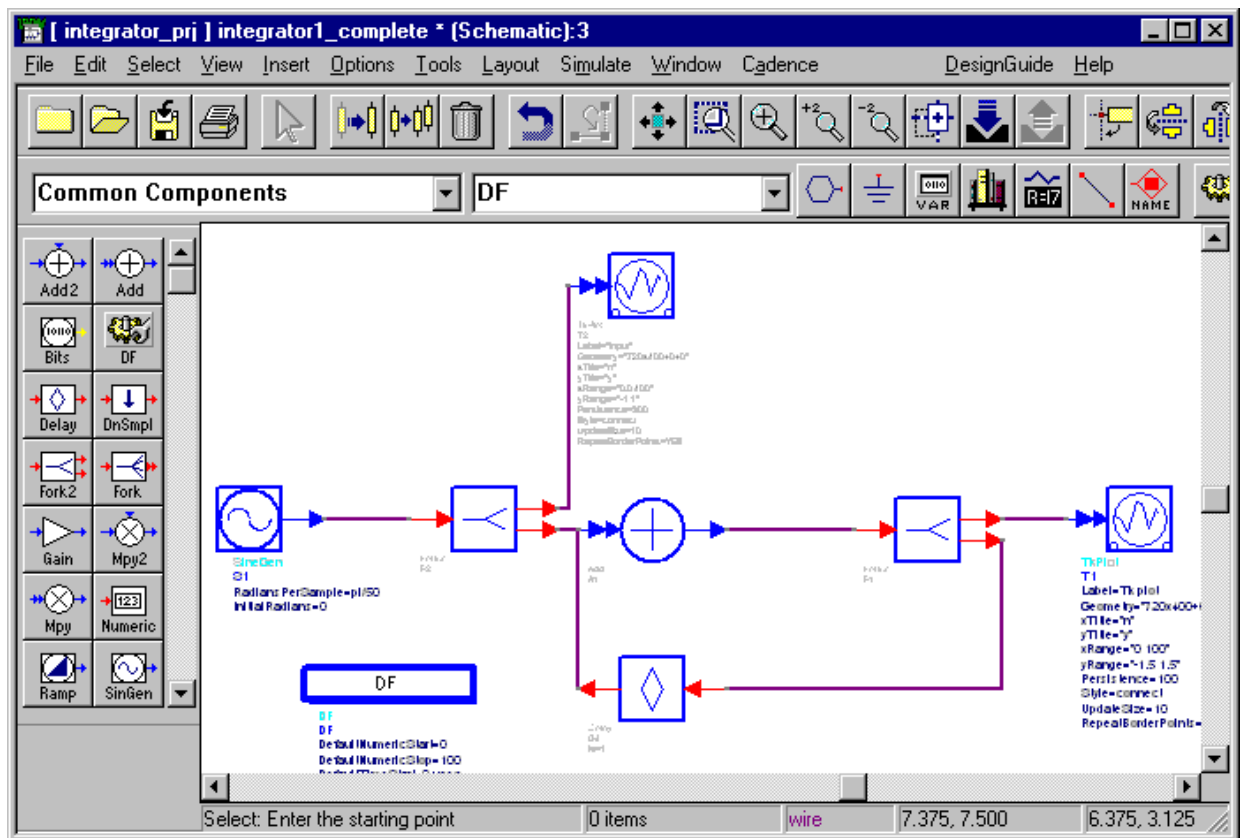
[ integrator_prj ] integrator1_complete * (Schematic):3

File Edit Select View Insert Options Tools Layout Simulate Window Cadence DesignGuide Help

Common Components
DF

VAR
NAME

Add2 Add
Bits DF
Delay DnSmpl
Fork2 Fork
Gain Mpy2
Mpy Numeric
Ramp SinGen

TkPlot
T2
Label="Input"
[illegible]
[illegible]
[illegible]
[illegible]
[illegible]
Persistence=500
Style=connect
UpdateSize=10
RepeatBorderPoints=YES

SineGen
S1
RadiansPerSample=pi/50
InitialRadians=0

Fork2
F2

Add
A1

Fork2
F1

TkPlot
T1
Label=Tkplot
Geometry="720x400+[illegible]
xTitle="n"
yTitle="y"
xRange="0 100"
yRange="-1.5 1.5"
Persistence=100
Style=connect
UpdateSize=10
RepeatBorderPoints=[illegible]

DF
DF
DF
DefaultNumericStart=0
DefaultNumericStop=100
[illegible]

Delay
D1
N=1

Select: Enter the starting point
0 items
wire
7.375, 7.500
6.375, 3.125